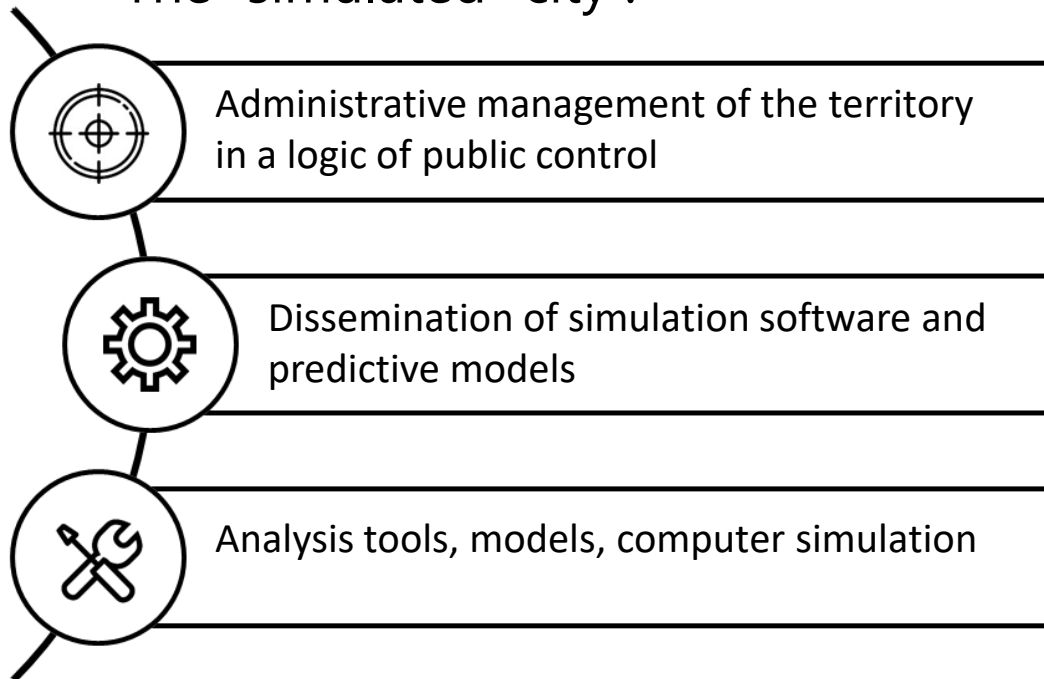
The "simulated" city :

Administrative management of the territory in a logic of public control

Dissemination of simulation software and predictive models

Analysis tools, models, computer simulation